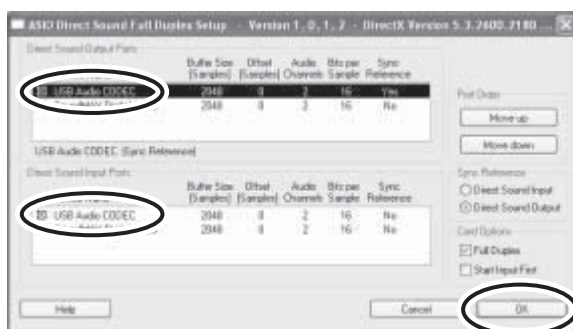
ASIO Direct Sound Full Duplex Setup - Version 1. 0. 1. 2 - DirectX Version 5.3.2600.2180

Direct Sound Output Ports

| | Buffer Size [Samples] | Offset [Samples] | Audio Channels | Bits per Sample | Sync Reference |
|---|---|---|---|---|---|
| USB Audio CODEC | 2048 | 0 | 2 | 16 | Yes |
| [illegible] | 2048 | 0 | 2 | 16 | No |

USB Audio CODEC (Sync Reference)

Direct Sound Input Ports

| | Buffer Size [Samples] | Offset [Samples] | Audio Channels | Bits per Sample | Sync Reference |
|---|---|---|---|---|---|
| USB Audio CODEC | 2048 | 0 | 2 | 16 | No |
| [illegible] | 2048 | 0 | 2 | 16 | No |

Port Order
Move up
Move down

Sync Reference
Direct Sound Input
Direct Sound Output

Card Options
Full Duplex
Start Input First

Help
Cancel
OK